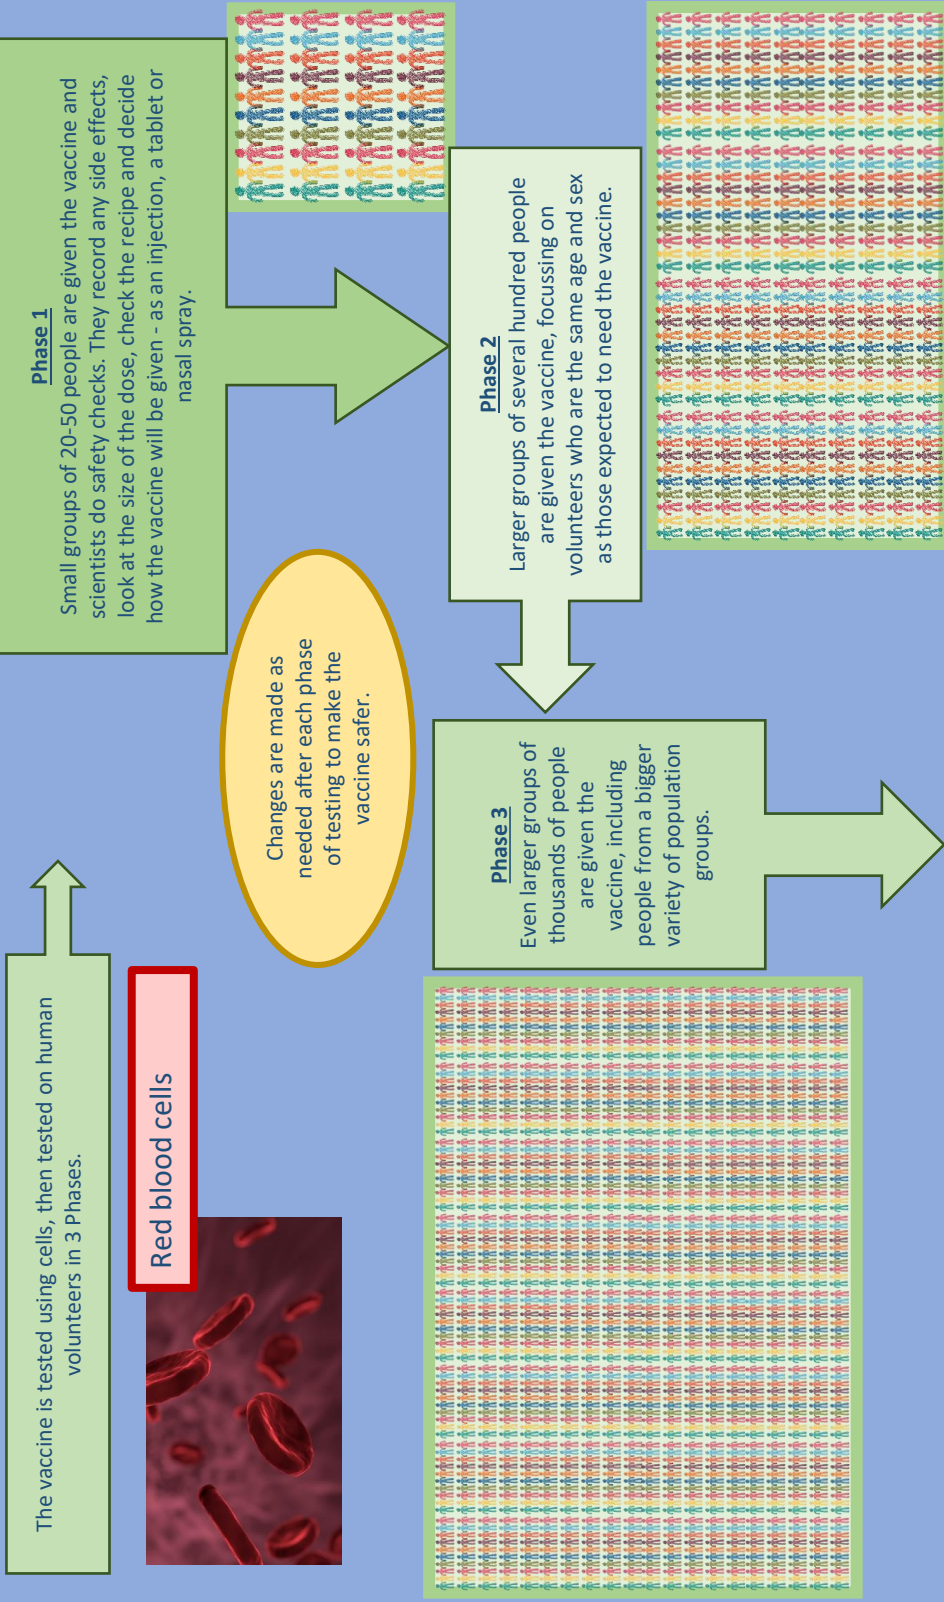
The vaccine is tested using cells, then tested on human volunteers in 3 Phases.

Red blood cells

Phase 1
Small groups of 20-50 people are given the vaccine and scientists do safety checks. They record any side effects, look at the size of the dose, check the recipe and decide how the vaccine will be given - as an injection, a tablet or nasal spray.

Changes are made as needed after each phase of testing to make the vaccine safer.

Phase 2
Larger groups of several hundred people are given the vaccine, focussing on volunteers who are the same age and sex as those expected to need the vaccine.

Phase 3
Even larger groups of thousands of people are given the vaccine, including people from a bigger variety of population groups.